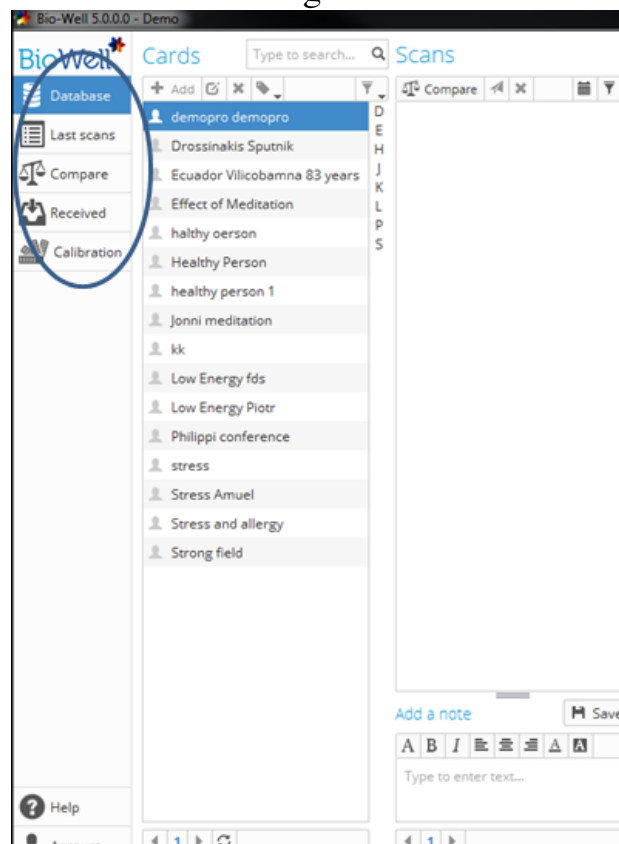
Bio-Well 5.0.0.0 - Demo

BioWell
Database
Last scans
Compare
Received
Calibration

Cards
Type to search...
+ Add

demopro demopro
Drossinakis Sputnik
Ecuador Vilicobamna 83 years
Effect of Meditation
halthy oerson
Healthy Person
healthy person 1
Jonni meditation
kk
Low Energy fds
Low Energy Piotr
Philippi conference
stress
Stress Amuel
Stress and allergy
Strong field

D
E
H
J
K
L
P
S

Scans
Compare

Add a note
Save
A B I
Type to enter text...

Help
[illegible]
1
1